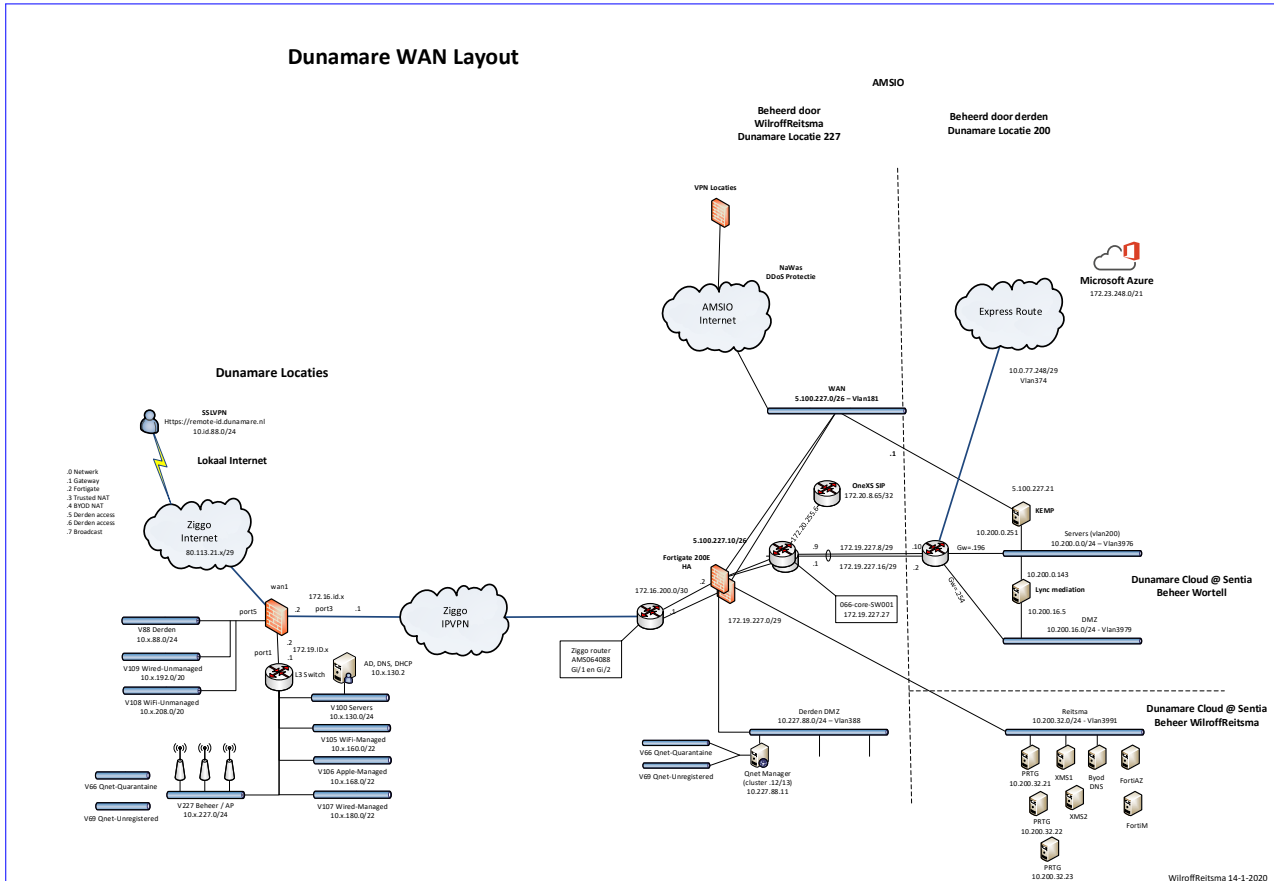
Dunamare WAN Layout

AMSIO

Beheerd door WilroffReitsma Dunamare Locatie 227

Beheerd door derden Dunamare Locatie 200

VPN Locaties

NaWas DDoS Protectie

AMSIO Internet

Express Route

Microsoft Azure
172.23.248.0/21

10.0.77.248/29
Vlan374

Dunamare Locaties

WAN
5.100.227.0/26 – Vlan181

SSLVPN
Https://remote-id.dunamare.nl
10.id.88.0/24

Lokaal Internet

.0 Netwerk
.1 Gateway
.2 Fortigate
.3 Trusted NAT
.4 BYOD NAT
.5 Derden access
.6 Derden access
.7 Broadcast

Ziggo Internet
80.113.21.x/29

.1

5.100.227.21

KEMP

OneXS SIP
172.20.8.65/32

5.100.227.10/26

Fortigate 200E HA

172.20.255.6

.9

172.19.227.8/29

.10

Gw=.196

10.200.0.251

Servers (vlan200)
10.200.0.0/24 – Vlan3976

172.19.227.16/29

.1

.2

10.200.0.143

Lync mediation

Dunamare Cloud @ Sentia Beheer Wortell

10.200.16.5

Gw=.254

066-core-SW001
172.19.227.27

DMZ
10.200.16.0/24 - Vlan3979

wan1

172.16.id.x

port5

.2

port3

.1

Ziggo IPVPN

172.16.200.0/30

.2

.1

172.19.227.0/29

V88 Derden
10.x.88.0/24

.2

port1

172.19.ID.x

.1

AD, DNS, DHCP
10.x.130.2

V109 Wired-Unmanaged
10.x.192.0/20

L3 Switch

Ziggo router
AMS064088
Gi/1 en Gi/2

V108 WiFi-Unmanaged
10.x.208.0/20

V100 Servers
10.x.130.0/24

V105 WiFi-Managed
10.x.160.0/22

V106 Apple-Managed
10x.168.0/22

V66 Qnet-Quarantaine

V69 Qnet-Unregistered

V227 Beheer / AP
10.x.227.0/24

V107 Wired-Managed
10.x.180.0/22

Derden DMZ
10.227.88.0/24 – Vlan388

V66 Qnet-Quarantaine

V69 Qnet-Unregistered

Qnet Manager
(cluster .12/13)
10.227.88.11

Reitsma
10.200.32.0/24 - Vlan3991

Dunamare Cloud @ Sentia Beheer WilroffReitsma

PRTG
10.200.32.21

XMS1

Byod DNS

FortiAZ

XMS2

FortiM

PRTG
10.200.32.22

PRTG
10.200.32.23

WilroffReitsma 14-1-2020